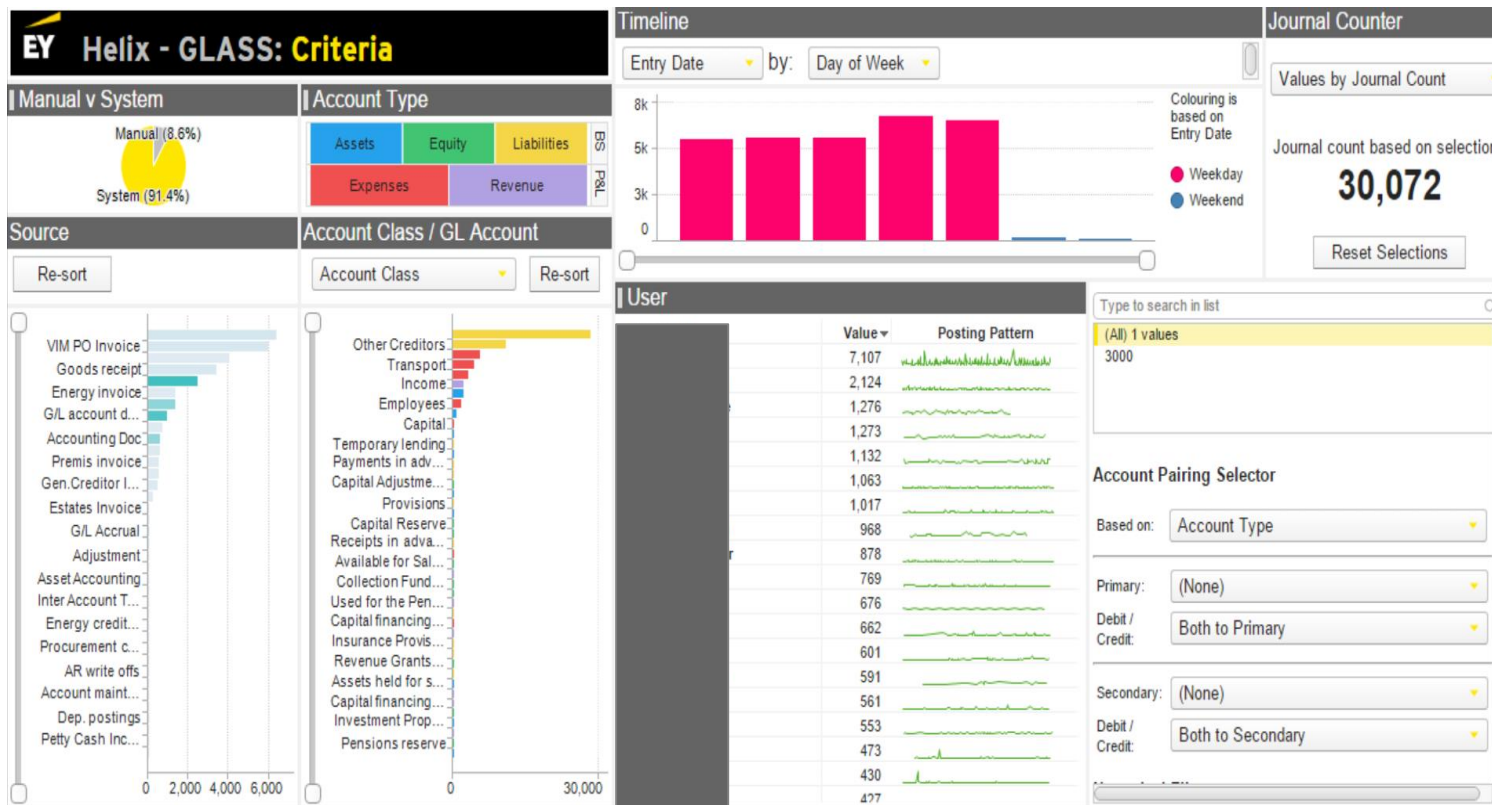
EY Helix - GLASS: Criteria

Manual v System

Manual (8.6%)

System (91.4%)

Account Type

| Assets | Equity | Liabilities | BS |
|---|---|---|---|
| Expenses | Revenue | | P&L |

Source

Re-sort

VIM PO Invoice
Goods receipt
Energy invoice
G/L account d...
Accounting Doc
Premis invoice
Gen.Creditor I...
Estates Invoice
G/L Accrual
Adjustment
Asset Accounting
Inter Account T...
Energy credit...
Procurement c...
AR write offs
Account maint...
Dep. postings
Petty Cash Inc...

0 2,000 4,000 6,000

Account Class / GL Account

Account Class

Re-sort

Other Creditors
Transport
Income
Employees
Capital
Temporary lending
Payments in adv...
Capital Adjustme...
Provisions
Capital Reserve
Receipts in adva...
Available for Sal...
Collection Fund...
Used for the Pen...
Capital financing...
Insurance Provis...
Revenue Grants...
Assets held for s...
Capital financing...
Investment Prop...
Pensions reserve

0 30,000

Timeline

Entry Date by: Day of Week

8k
5k
3k
0

Colouring is based on Entry Date

Weekday
Weekend

Journal Counter

Values by Journal Count

Journal count based on selection

30,072

Reset Selections

User

| Value | Posting Pattern |
|---|---|
| 7,107 | |
| 2,124 | |
| 1,276 | |
| 1,273 | |
| 1,132 | |
| 1,063 | |
| 1,017 | |
| 968 | |
| 878 | |
| 769 | |
| 676 | |
| 662 | |
| 601 | |
| 591 | |
| 561 | |
| 553 | |
| 473 | |
| 430 | |
| 427 | |

Type to search in list

(All) 1 values
3000

Account Pairing Selector

Based on: Account Type

Primary: (None)

Debit / Credit: Both to Primary

Secondary: (None)

Debit / Credit: Both to Secondary